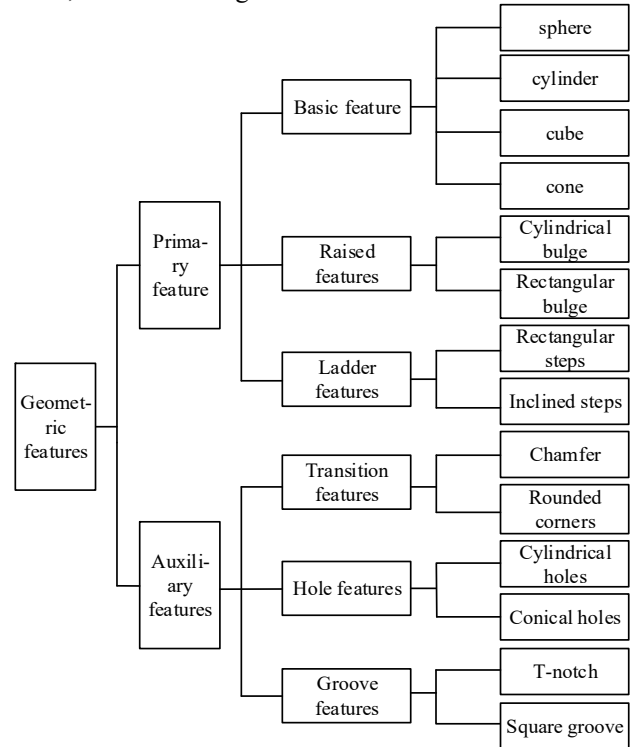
Geometric features

Primary feature

Basic feature

sphere

cylinder

cube

cone

Raised features

Cylindrical bulge

Rectangular bulge

Ladder features

Rectangular steps

Inclined steps

Auxiliary features

Transition features

Chamfer

Rounded corners

Hole features

Cylindrical holes

Conical holes

Groove features

T-notch

Square groove